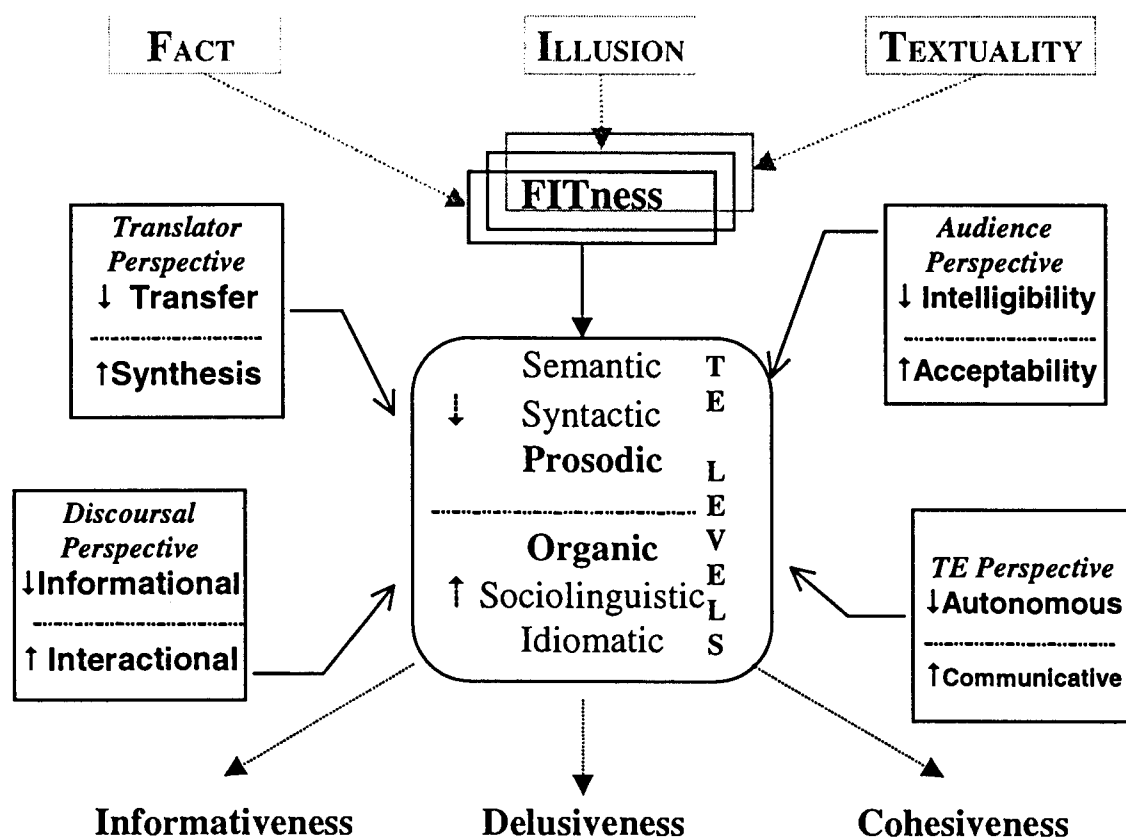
FACT

ILLUSION

TEXTUALITY

FITness

*Translator Perspective*
↓ Transfer
↑Synthesis

*Audience Perspective*
↓ Intelligibility
↑Acceptability

Semantic
↓ Syntactic
Prosodic

Organic
↑ Sociolinguistic
Idiomatic

TE LEVELS

*Discoursal Perspective*
↓Informational
↑ Interactional

*TE Perspective*
↓Autonomous
↑Communicative

Informativeness

Delusiveness

Cohesiveness